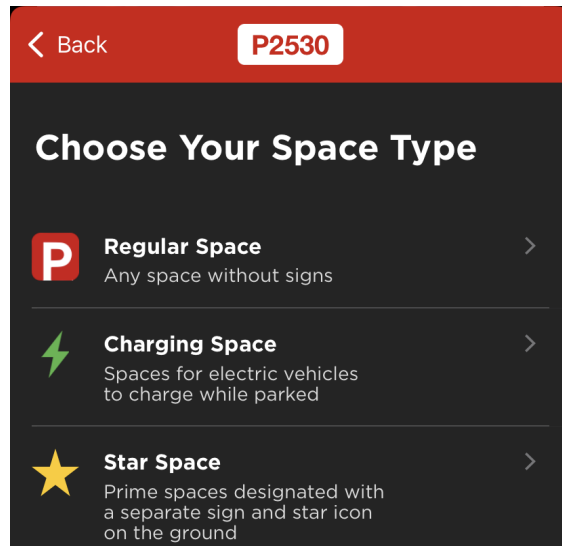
< Back P2530

Choose Your Space Type

P Regular Space
Any space without signs >

Charging Space
Spaces for electric vehicles to charge while parked >

Star Space
Prime spaces designated with a separate sign and star icon on the ground >